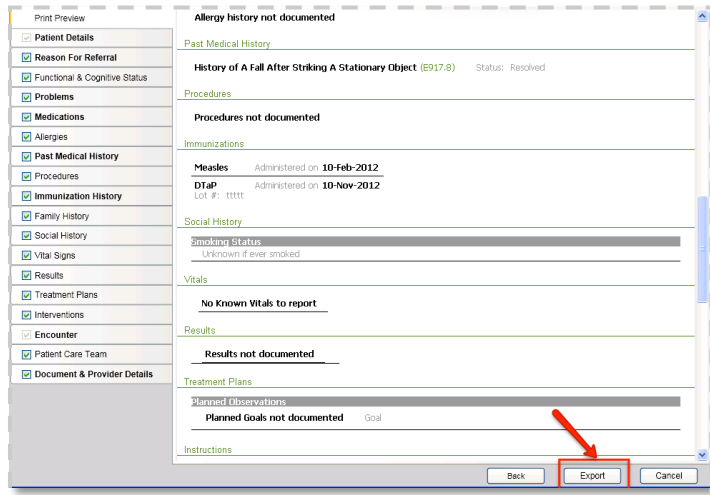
Print Preview
Patient Details
Reason For Referral
Functional & Cognitive Status
Problems
Medications
Allergies
Past Medical History
Procedures
Immunization History
Family History
Social History
Vital Signs
Results
Treatment Plans
Interventions
Encounter
Patient Care Team
Document & Provider Details

Allergy history not documented

Past Medical History

History of A Fall After Striking A Stationary Object (E917.8) Status: Resolved

Procedures

Procedures not documented

Immunizations

Measles Administered on 10-Feb-2012

DTaP Administered on 10-Nov-2012
Lot #: ttttt

Social History

Smoking Status
Unknown if ever smoked

Vitals

No Known Vitals to report

Results

Results not documented

Treatment Plans

Planned Observations
Planned Goals not documented Goal

Instructions

Back Export Cancel